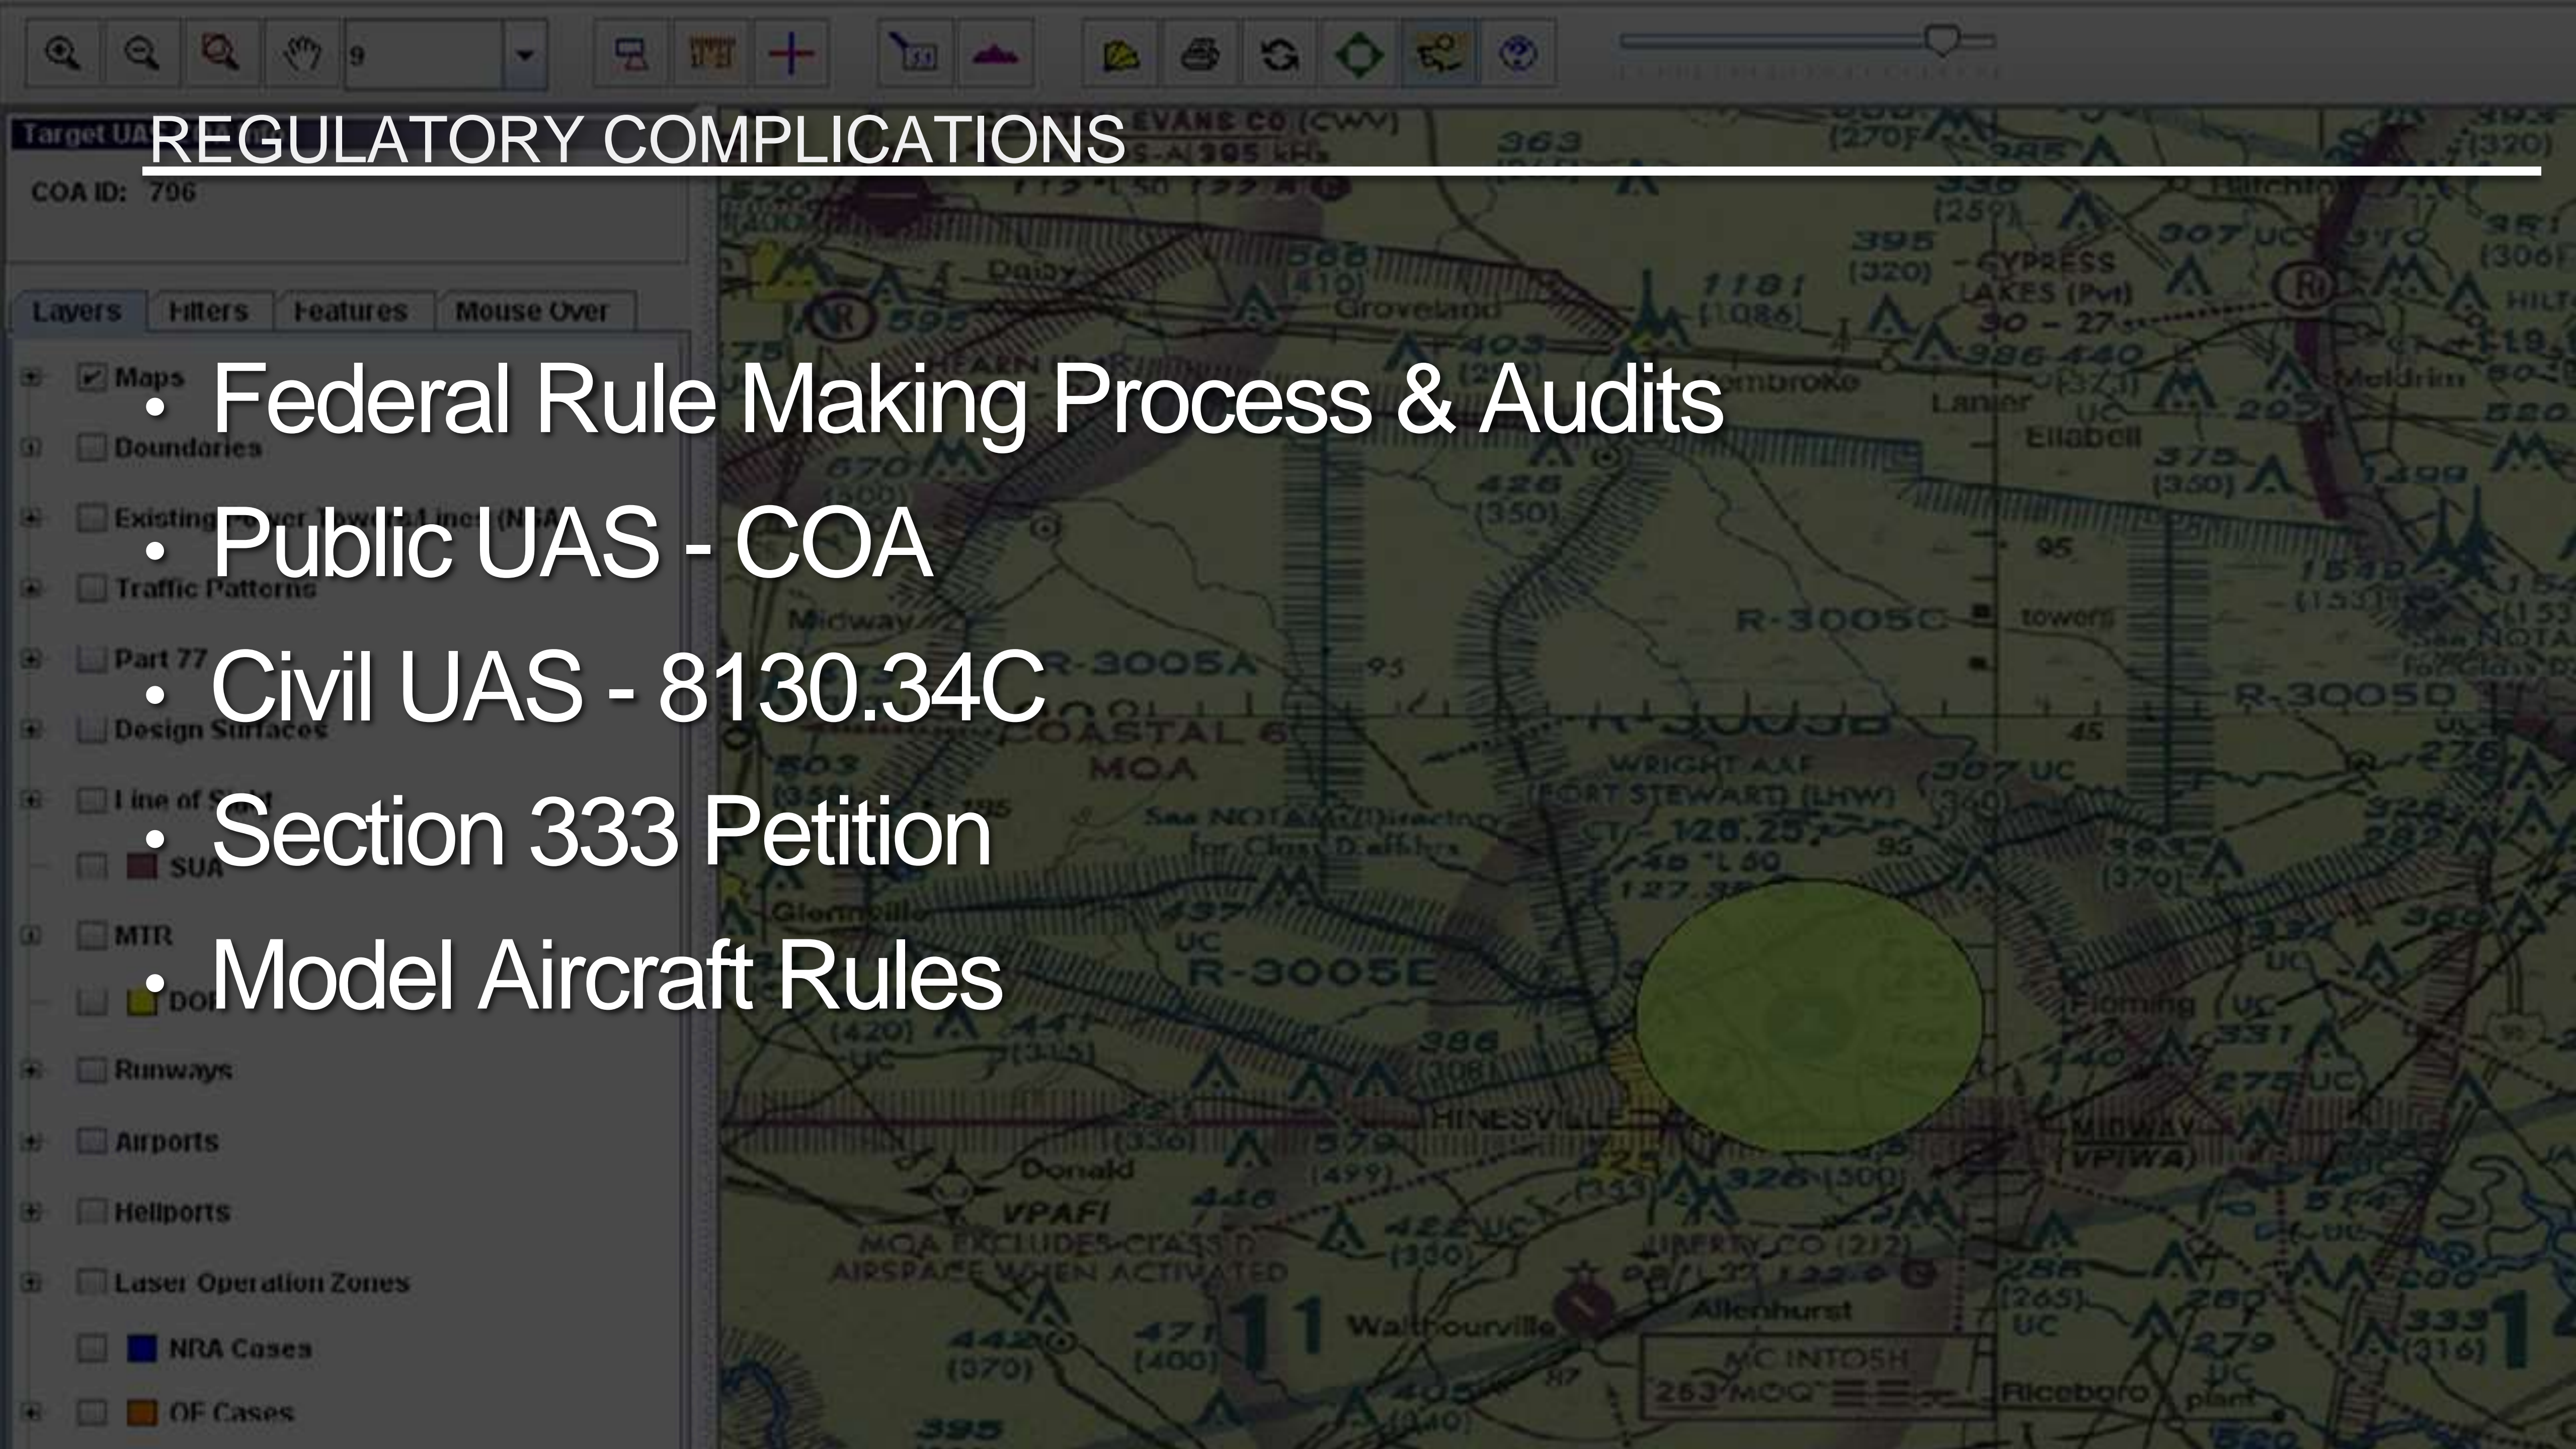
REGULATORY COMPLICATIONS

- Federal Rule Making Process & Audits
- Public UAS - COA
- Civil UAS - 8130.34C
- Section 333 Petition
- Model Aircraft Rules

9

Target UA

COA ID: 796

Layers | Filters | Features | Mouse Over

Maps
Boundaries
Existing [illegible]
Traffic Patterns
Part 77
Design Surfaces
Line of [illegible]
SUA
MTR
DO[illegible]
Runways
Airports
Heliports
Laser Operation Zones
NRA Cases
OE Cases